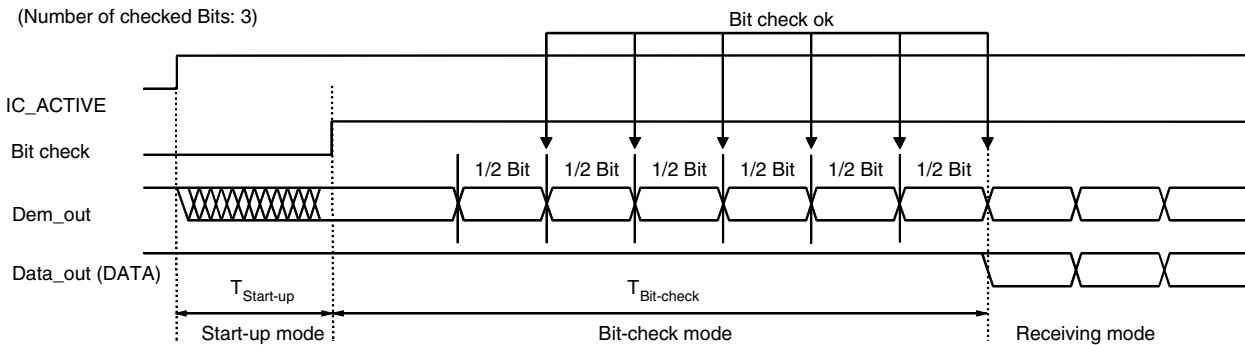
(Number of checked Bits: 3)

Bit check ok

IC_ACTIVE

Bit check

1/2 Bit 1/2 Bit 1/2 Bit 1/2 Bit 1/2 Bit 1/2 Bit

Dem_out

Data_out (DATA)

$T_{Start-up}$

$T_{Bit-check}$

Start-up mode

Bit-check mode

Receiving mode